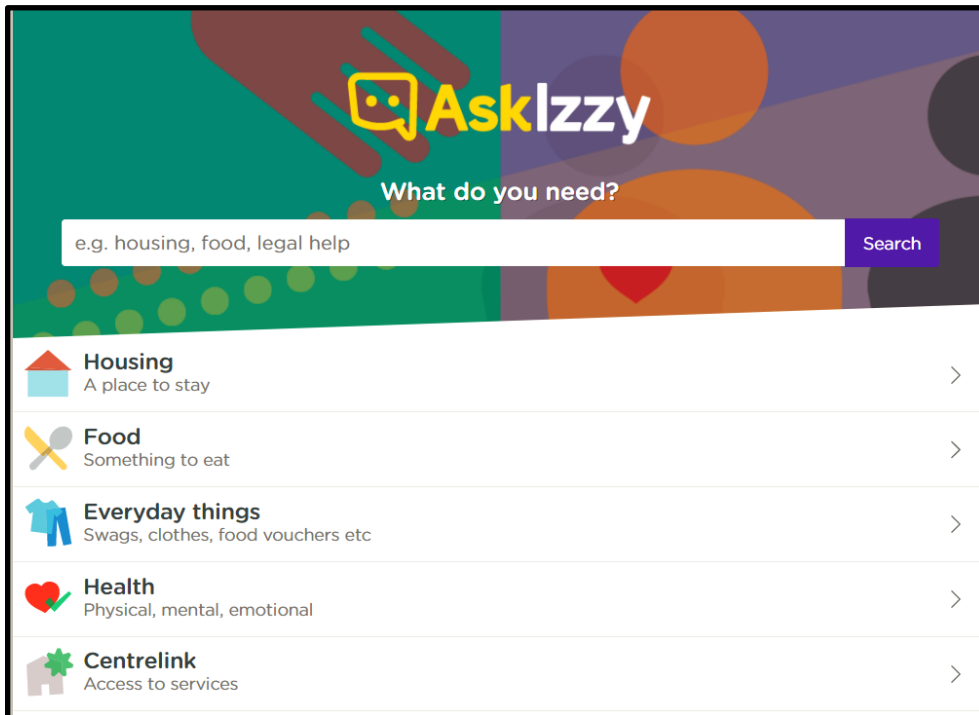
AskIzzy

What do you need?

e.g. housing, food, legal help

Search

Housing
A place to stay

Food
Something to eat

Everyday things
Swags, clothes, food vouchers etc

Health
Physical, mental, emotional

Centrelink
Access to services